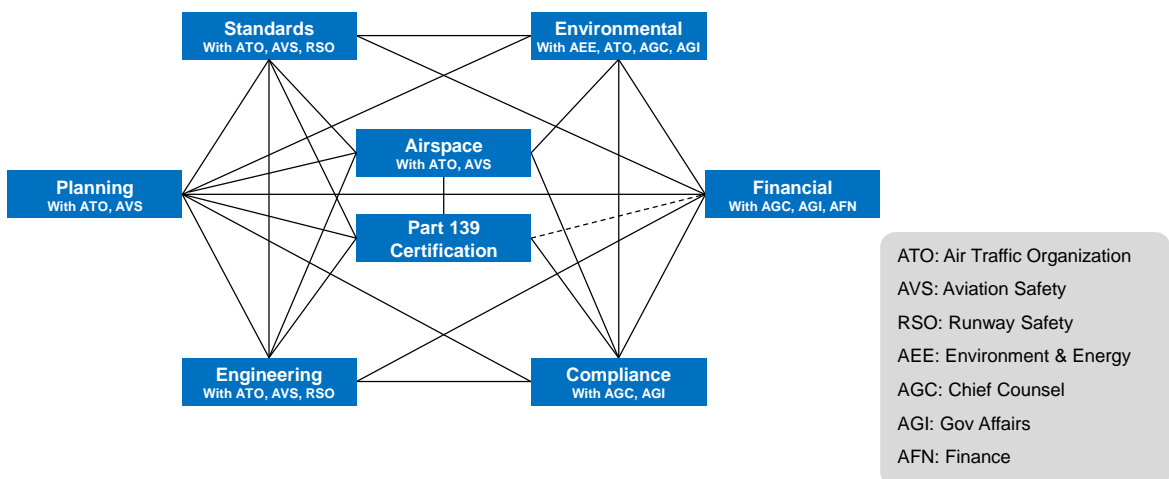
Standards
With ATO, AVS, RSO

Environmental
With AEE, ATO, AGC, AGI

Airspace
With ATO, AVS

Planning
With ATO, AVS

Financial
With AGC, AGI, AFN

Part 139
Certification

Engineering
With ATO, AVS, RSO

Compliance
With AGC, AGI

ATO: Air Traffic Organization
AVS: Aviation Safety
RSO: Runway Safety
AEE: Environment & Energy
AGC: Chief Counsel
AGI: Gov Affairs
AFN: Finance